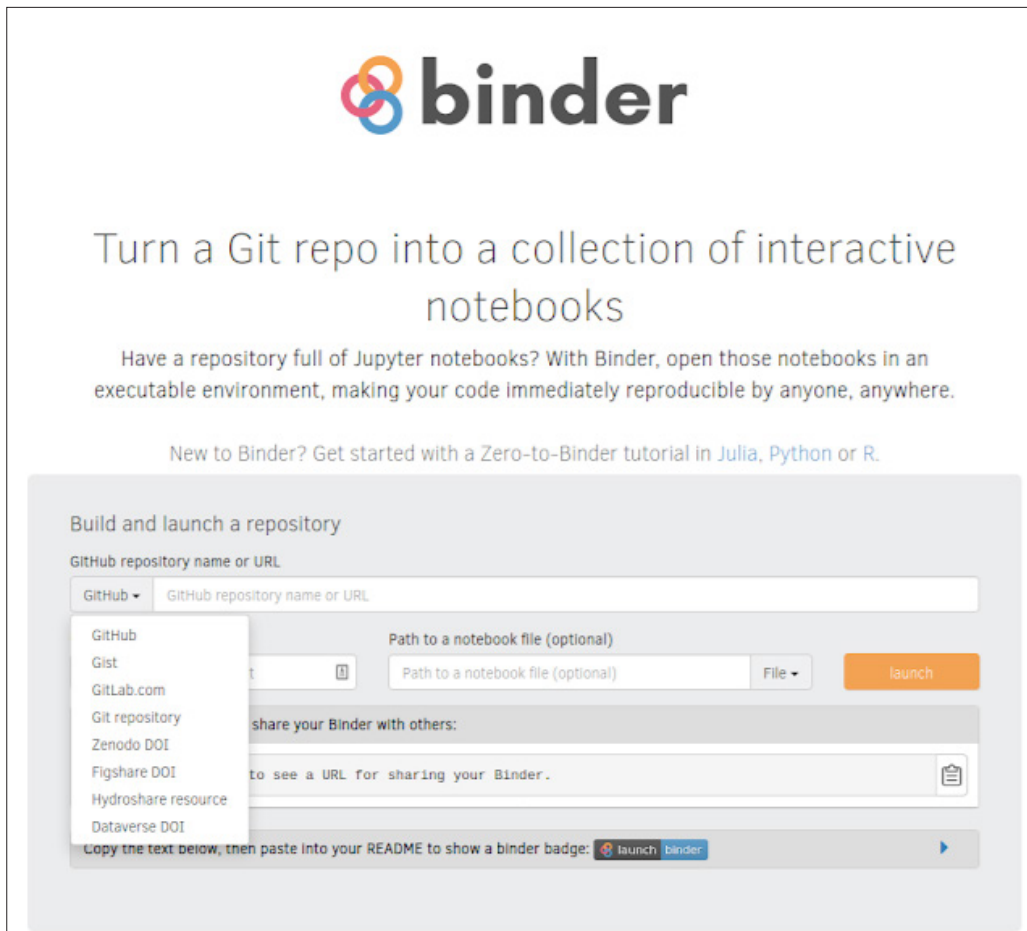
binder

Turn a Git repo into a collection of interactive notebooks

Have a repository full of Jupyter notebooks? With Binder, open those notebooks in an executable environment, making your code immediately reproducible by anyone, anywhere.

New to Binder? Get started with a Zero-to-Binder tutorial in Julia, Python or R.

Build and launch a repository

GitHub repository name or URL

GitHub ▾ GitHub repository name or URL

GitHub
Gist
GitLab.com
Git repository
Zenodo DOI
Figshare DOI
Hydroshare resource
Dataverse DOI

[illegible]t

Path to a notebook file (optional)

Path to a notebook file (optional) File ▾

launch

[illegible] share your Binder with others:

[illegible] to see a URL for sharing your Binder.

Copy the text below, then paste into your README to show a binder badge: launch binder